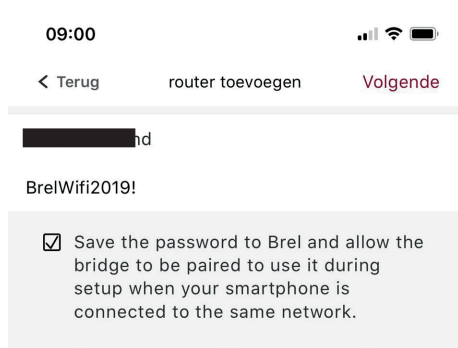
09:00

< Terug router toevoegen Volgende

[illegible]nd

BrelWifi2019!

☑ Save the password to Brel and allow the bridge to be paired to use it during setup when your smartphone is connected to the same network.